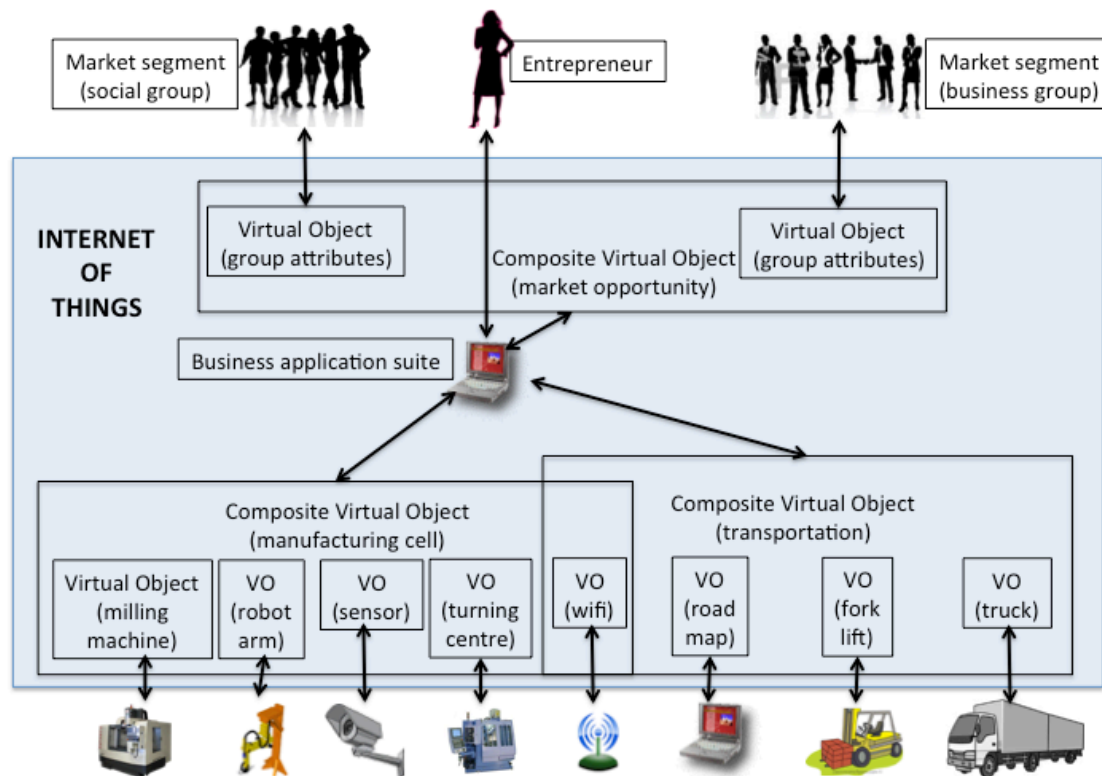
Market segment (social group)

Entrepreneur

Market segment (business group)

INTERNET OF THINGS

Virtual Object (group attributes)

Composite Virtual Object (market opportunity)

Virtual Object (group attributes)

Business application suite

Composite Virtual Object (manufacturing cell)

Composite Virtual Object (transportation)

Virtual Object (milling machine)

VO (robot arm)

VO (sensor)

VO (turning centre)

VO (wifi)

VO (road map)

VO (fork lift)

VO (truck)